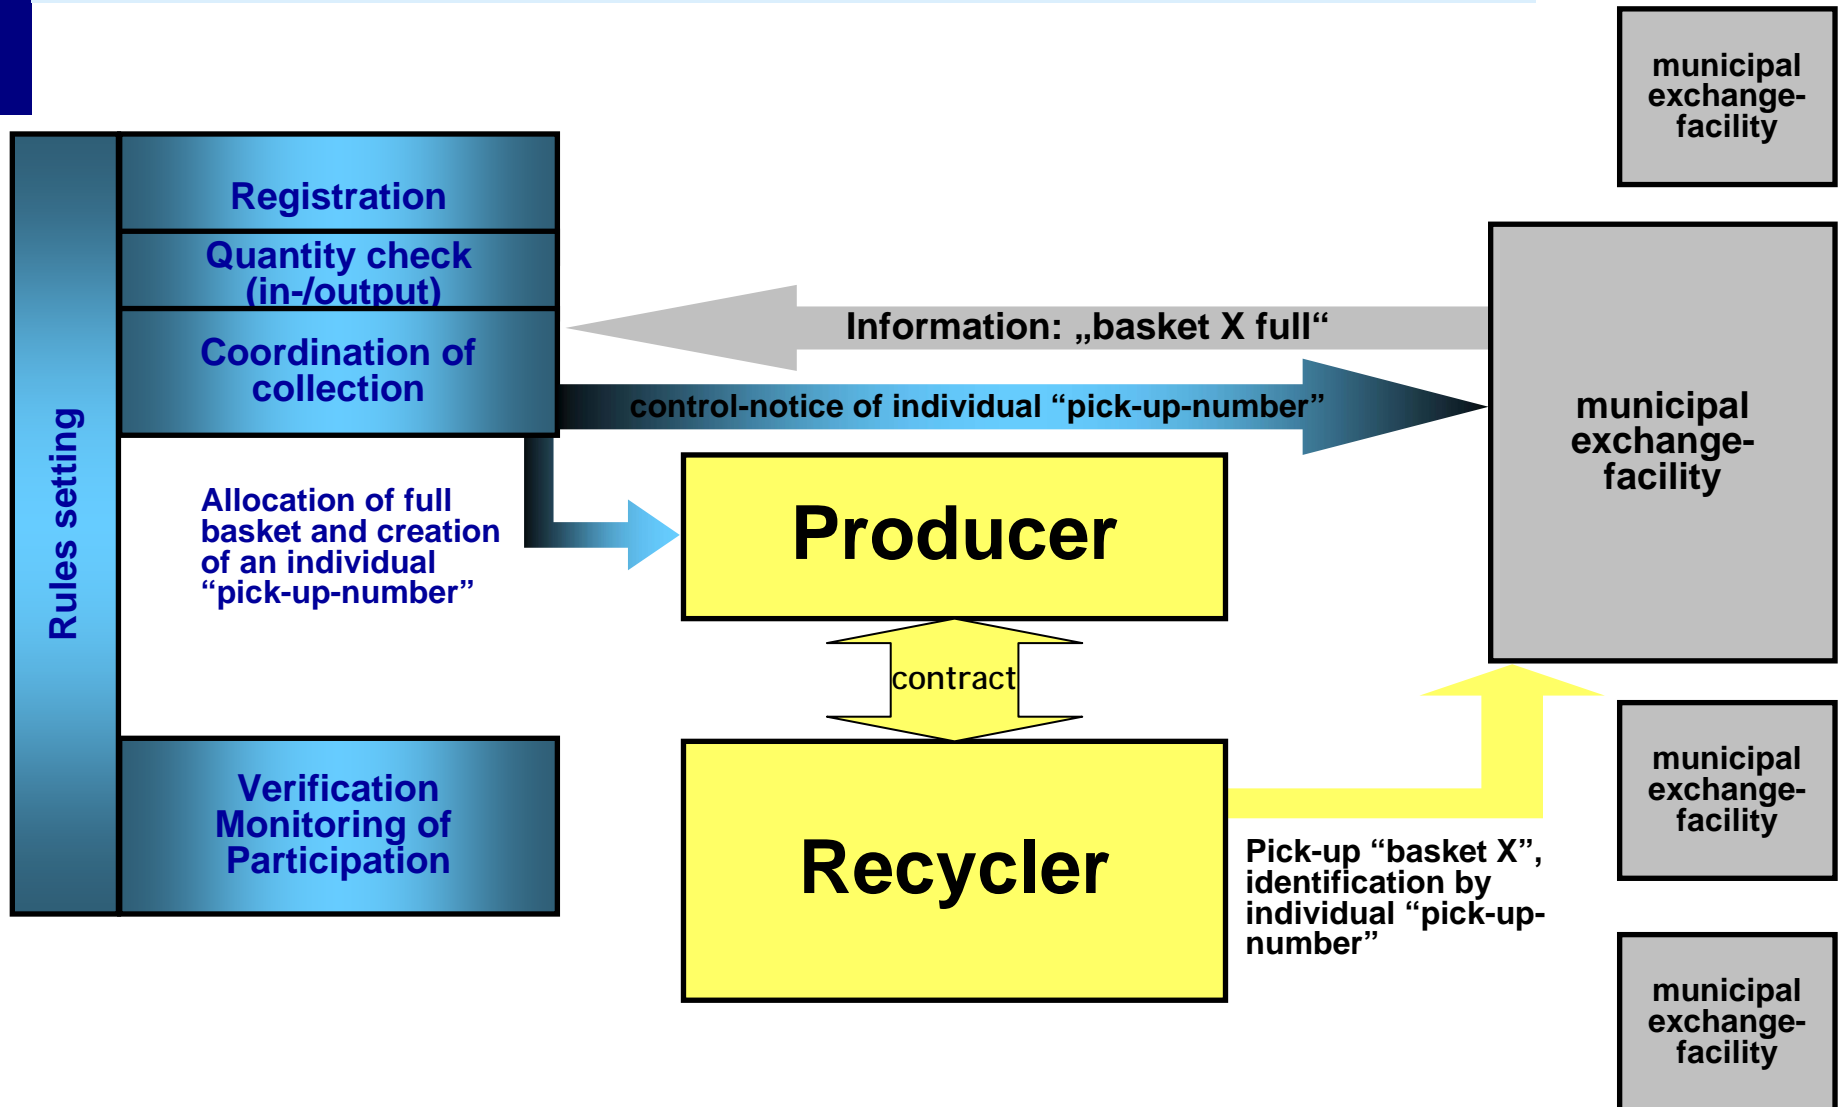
Rules setting

Registration

Quantity check (in-/output)

Coordination of collection

Allocation of full basket and creation of an individual “pick-up-number”

Verification Monitoring of Participation

Information: „basket X full“

control-notice of individual “pick-up-number”

Producer

contract

Recycler

Pick-up “basket X”, identification by individual “pick-up-number”

municipal exchange-facility

municipal exchange-facility

municipal exchange-facility

municipal exchange-facility